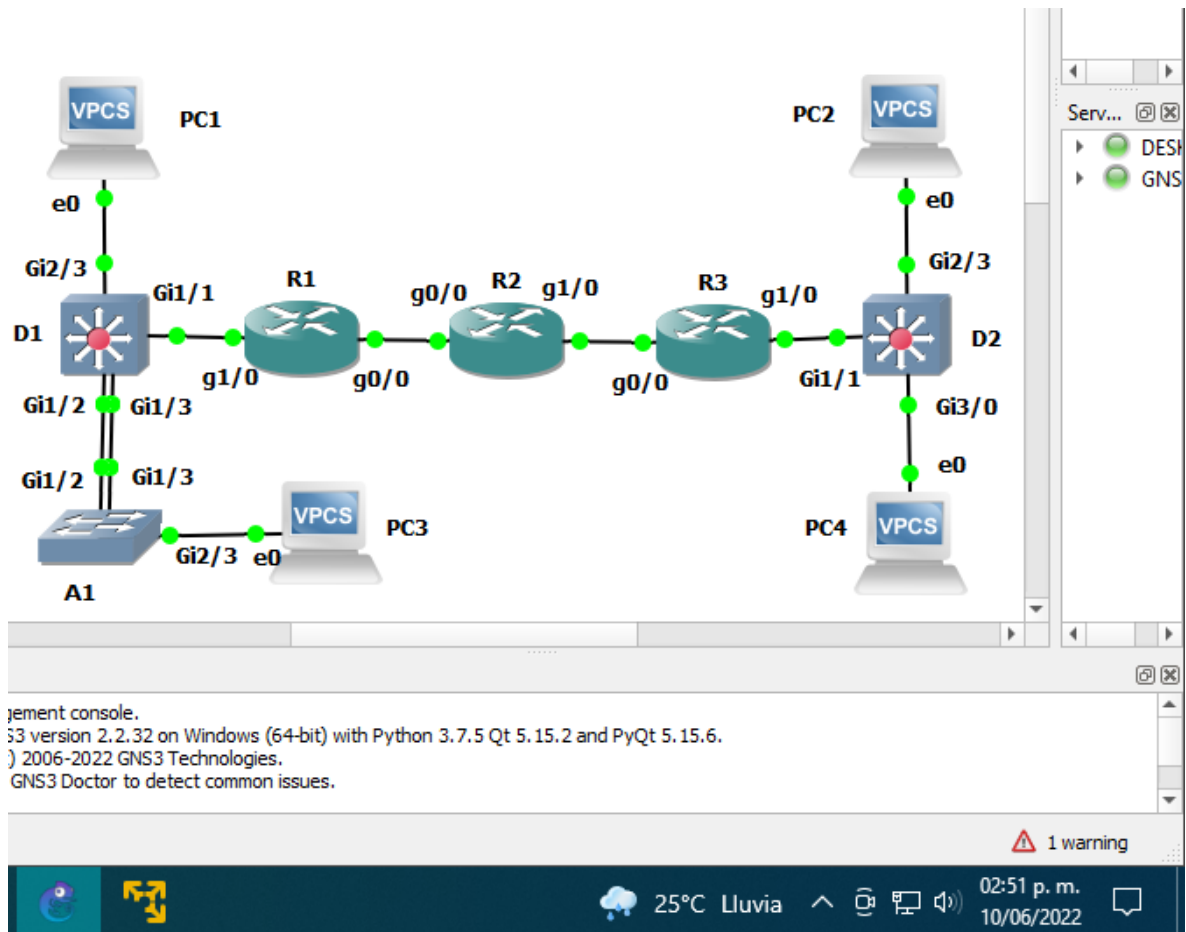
VPCS PC1

e0

Gi2/3

Gi1/1

D1

R1

g0/0

R2

g1/0

R3

g1/0

VPCS PC2

e0

Gi2/3

D2

g1/0

g0/0

g0/0

Gi1/1

Gi1/2

Gi1/3

Gi3/0

Gi1/2

Gi1/3

e0

VPCS PC3

VPCS PC4

Gi2/3

e0

A1

Serv...

DESI

GNS

gement console.
S3 version 2.2.32 on Windows (64-bit) with Python 3.7.5 Qt 5.15.2 and PyQt 5.15.6.
) 2006-2022 GNS3 Technologies.
GNS3 Doctor to detect common issues.

1 warning

25°C Lluvia

02:51 p. m.
10/06/2022